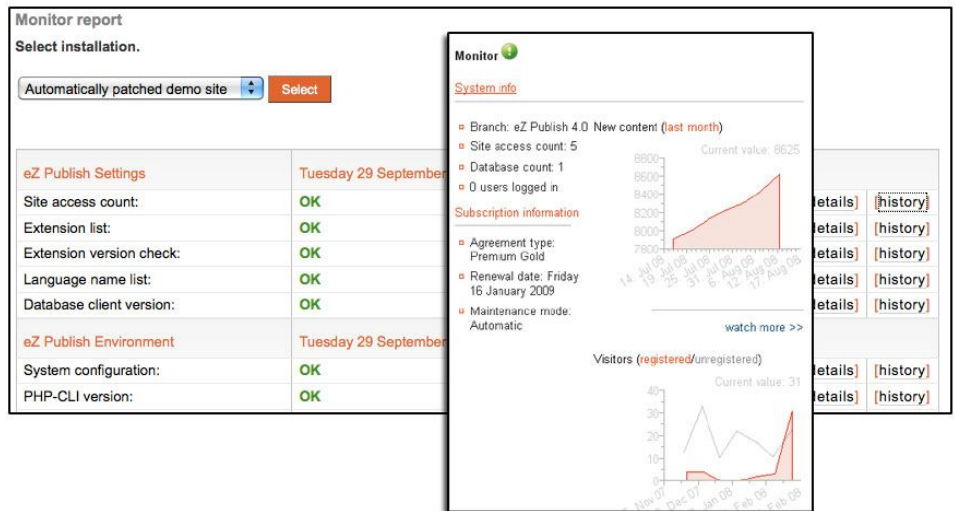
Monitor report

Select installation.

Automatically patched demo site

Select

| eZ Publish Settings | Tuesday 29 September | | |
|---|---|---|---|
| Site access count: | OK | etails] | [history] |
| Extension list: | OK | etails] | [history] |
| Extension version check: | OK | etails] | [history] |
| Language name list: | OK | etails] | [history] |
| Database client version: | OK | etails] | [history] |
| eZ Publish Environment | Tuesday 29 September | | |
| System configuration: | OK | etails] | [history] |
| PHP-CLI version: | OK | etails] | [history] |

Monitor

System info

Branch: eZ Publish 4.0

Site access count: 5

Database count: 1

0 users logged in

Subscription information

Agreement type: Premium Gold

Renewal date: Friday 16 January 2009

Maintenance mode: Automatic

New content (last month)

Current value: 8625

8600
8400
8200
8000
7800

14. Jul 08 19. Jul 08 25. Jul 08 31. Jul 08 6. Aug 08 12. Aug 08 17. Aug 08

watch more >>

Visitors (registered/unregistered)

Current value: 31

40
30
20
10
0

Nov 07 Dec 07 Jan 08 Feb 08 Feb 08